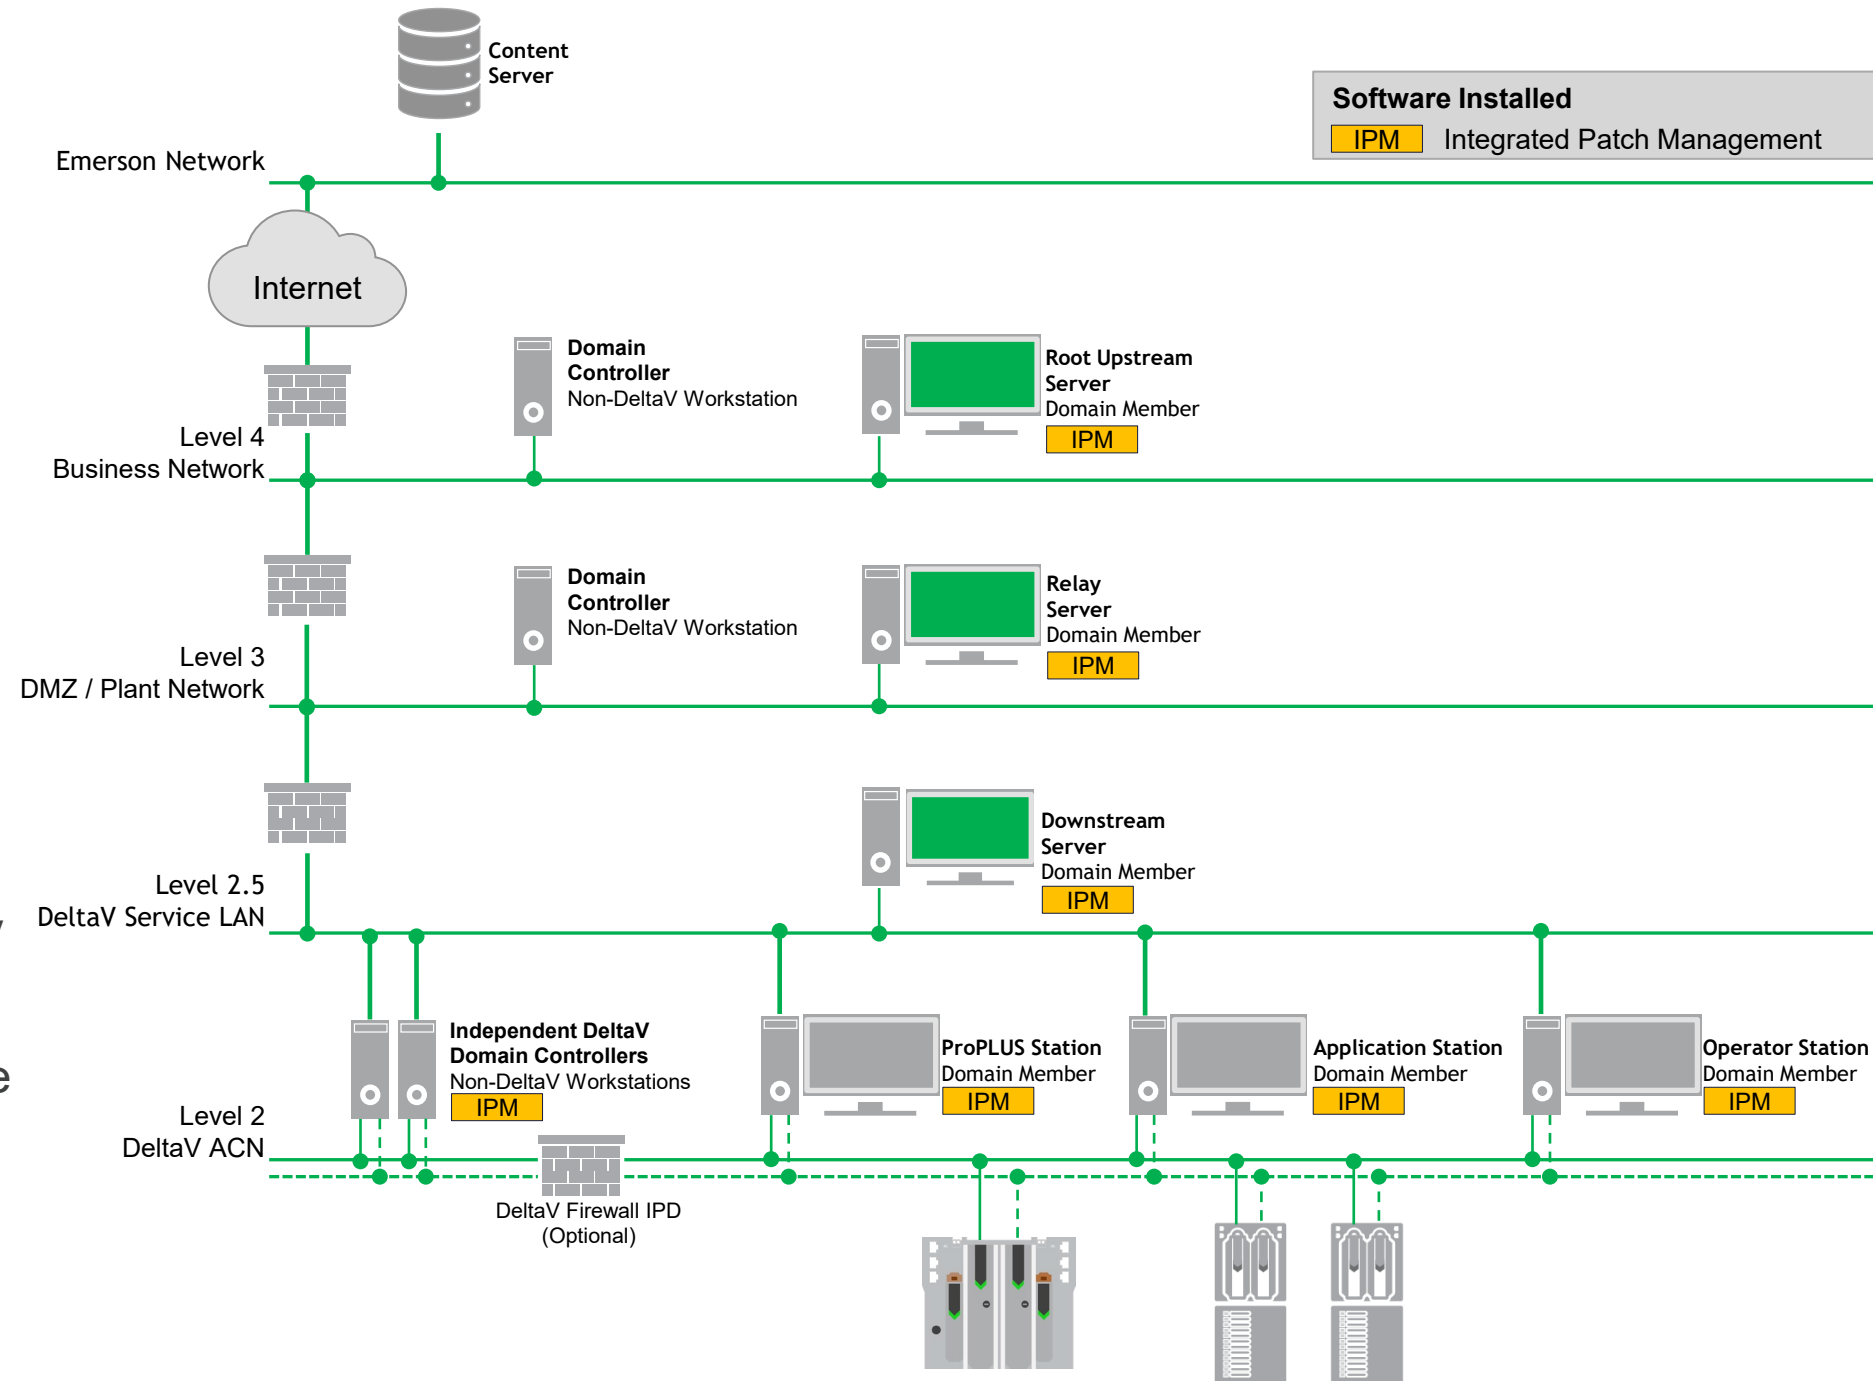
Content Server

Software Installed
IPM Integrated Patch Management

Emerson Network

Internet

Domain Controller
Non-DeltaV Workstation

Root Upstream Server
Domain Member
IPM

Level 4
Business Network

Domain Controller
Non-DeltaV Workstation

Relay Server
Domain Member
IPM

Level 3
DMZ / Plant Network

Downstream Server
Domain Member
IPM

Level 2.5
DeltaV Service LAN

Independent DeltaV Domain Controllers
Non-DeltaV Workstations
IPM

ProPLUS Station
Domain Member
IPM

Application Station
Domain Member
IPM

Operator Station
Domain Member
IPM

Level 2
DeltaV ACN

DeltaV Firewall IPD
(Optional)